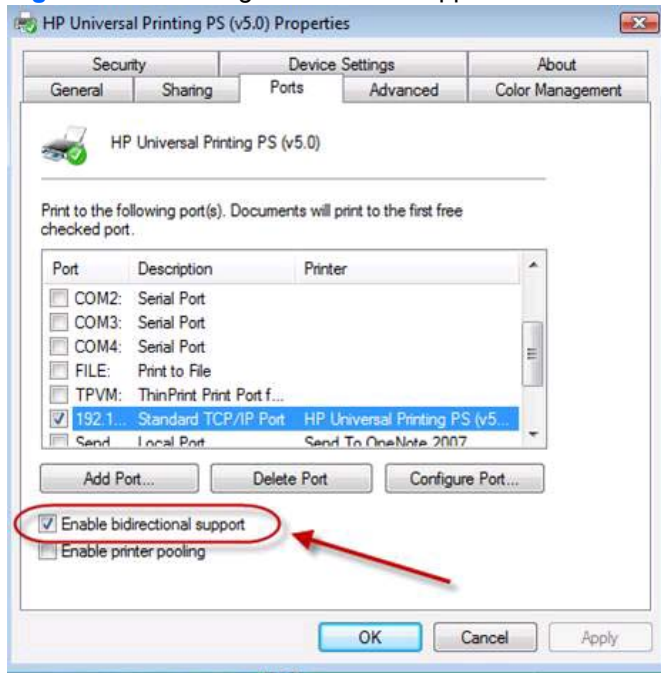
HP Universal Printing PS (v5.0) Properties

Security
Device Settings
About
General
Sharing
Ports
Advanced
Color Management

HP Universal Printing PS (v5.0)

Print to the following port(s). Documents will print to the first free checked port.

| Port | Description | Printer |
|---|---|---|
| COM2: | Serial Port | |
| COM3: | Serial Port | |
| COM4: | Serial Port | |
| FILE: | Print to File | |
| TPVM: | ThinPrint Print Port f... | |
| 192.1... | Standard TCP/IP Port | HP Universal Printing PS (v5... |
| Send | Local Port | Send To OneNote 2007 |

Add Port...
Delete Port
Configure Port...

Enable bidirectional support
Enable printer pooling

OK
Cancel
Apply